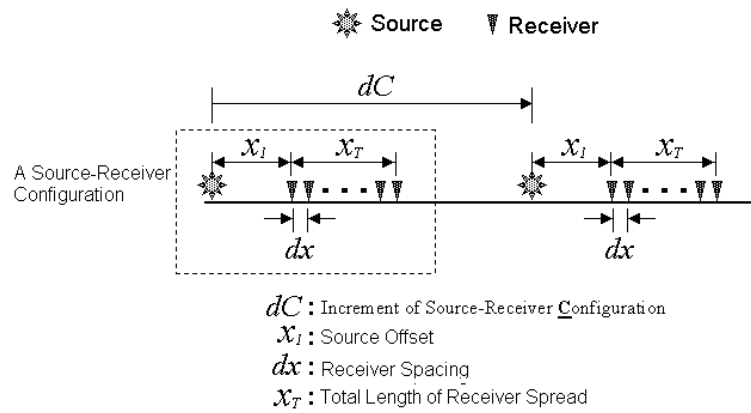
Source Receiver

$dC$

A Source-Receiver Configuration

$x_1$ $x_T$

$dx$

$x_1$ $x_T$

$dx$

$dC$ : Increment of Source-Receiver Configuration

$x_1$ : Source Offset

$dx$ : Receiver Spacing

$x_T$ : Total Length of Receiver Spread